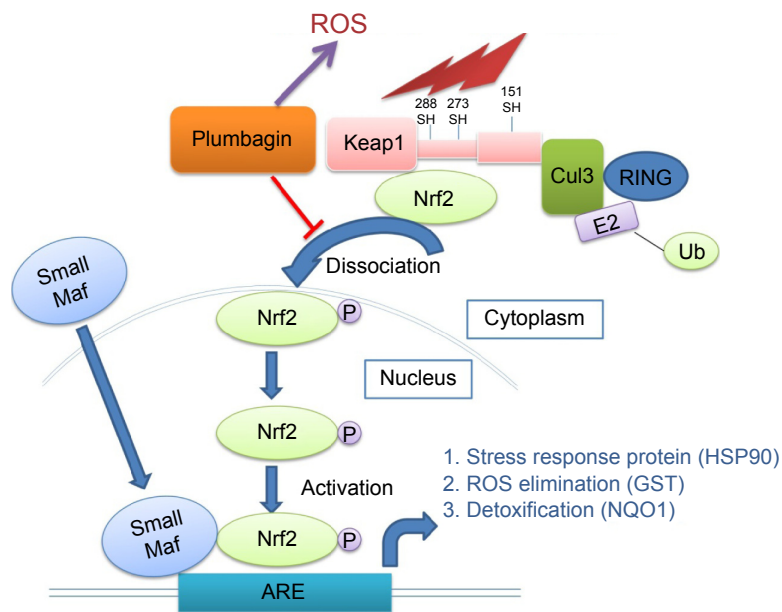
ROS

Plumbagin

288 SH
273 SH
151 SH

Keap1

Cul3
RING
E2
Ub

Nrf2

Dissociation

Small Maf

Nrf2 P

Cytoplasm

Nucleus

Nrf2 P

Activation

Small Maf
Nrf2 P

ARE

1. Stress response protein (HSP90)
2. ROS elimination (GST)
3. Detoxification (NQO1)